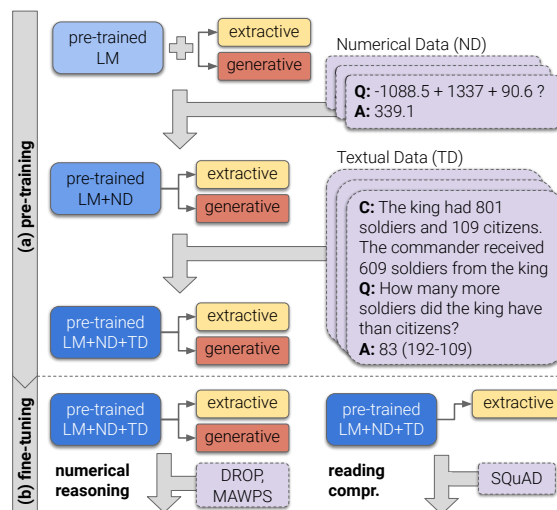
(a) pre-training

pre-trained LM

extractive

generative

Numerical Data (ND)

**Q:** -1088.5 + 1337 + 90.6 ?
**A:** 339.1

pre-trained LM+ND

extractive

generative

Textual Data (TD)

**C:** The king had 801 soldiers and 109 citizens. The commander received 609 soldiers from the king
**Q:** How many more soldiers did the king have than citizens?
**A:** 83 (192-109)

pre-trained LM+ND+TD

extractive

generative

(b) fine-tuning

pre-trained LM+ND+TD

extractive

generative

**numerical reasoning**

DROP, MAWPS

pre-trained LM+ND+TD

extractive

**reading compr.**

SQuAD